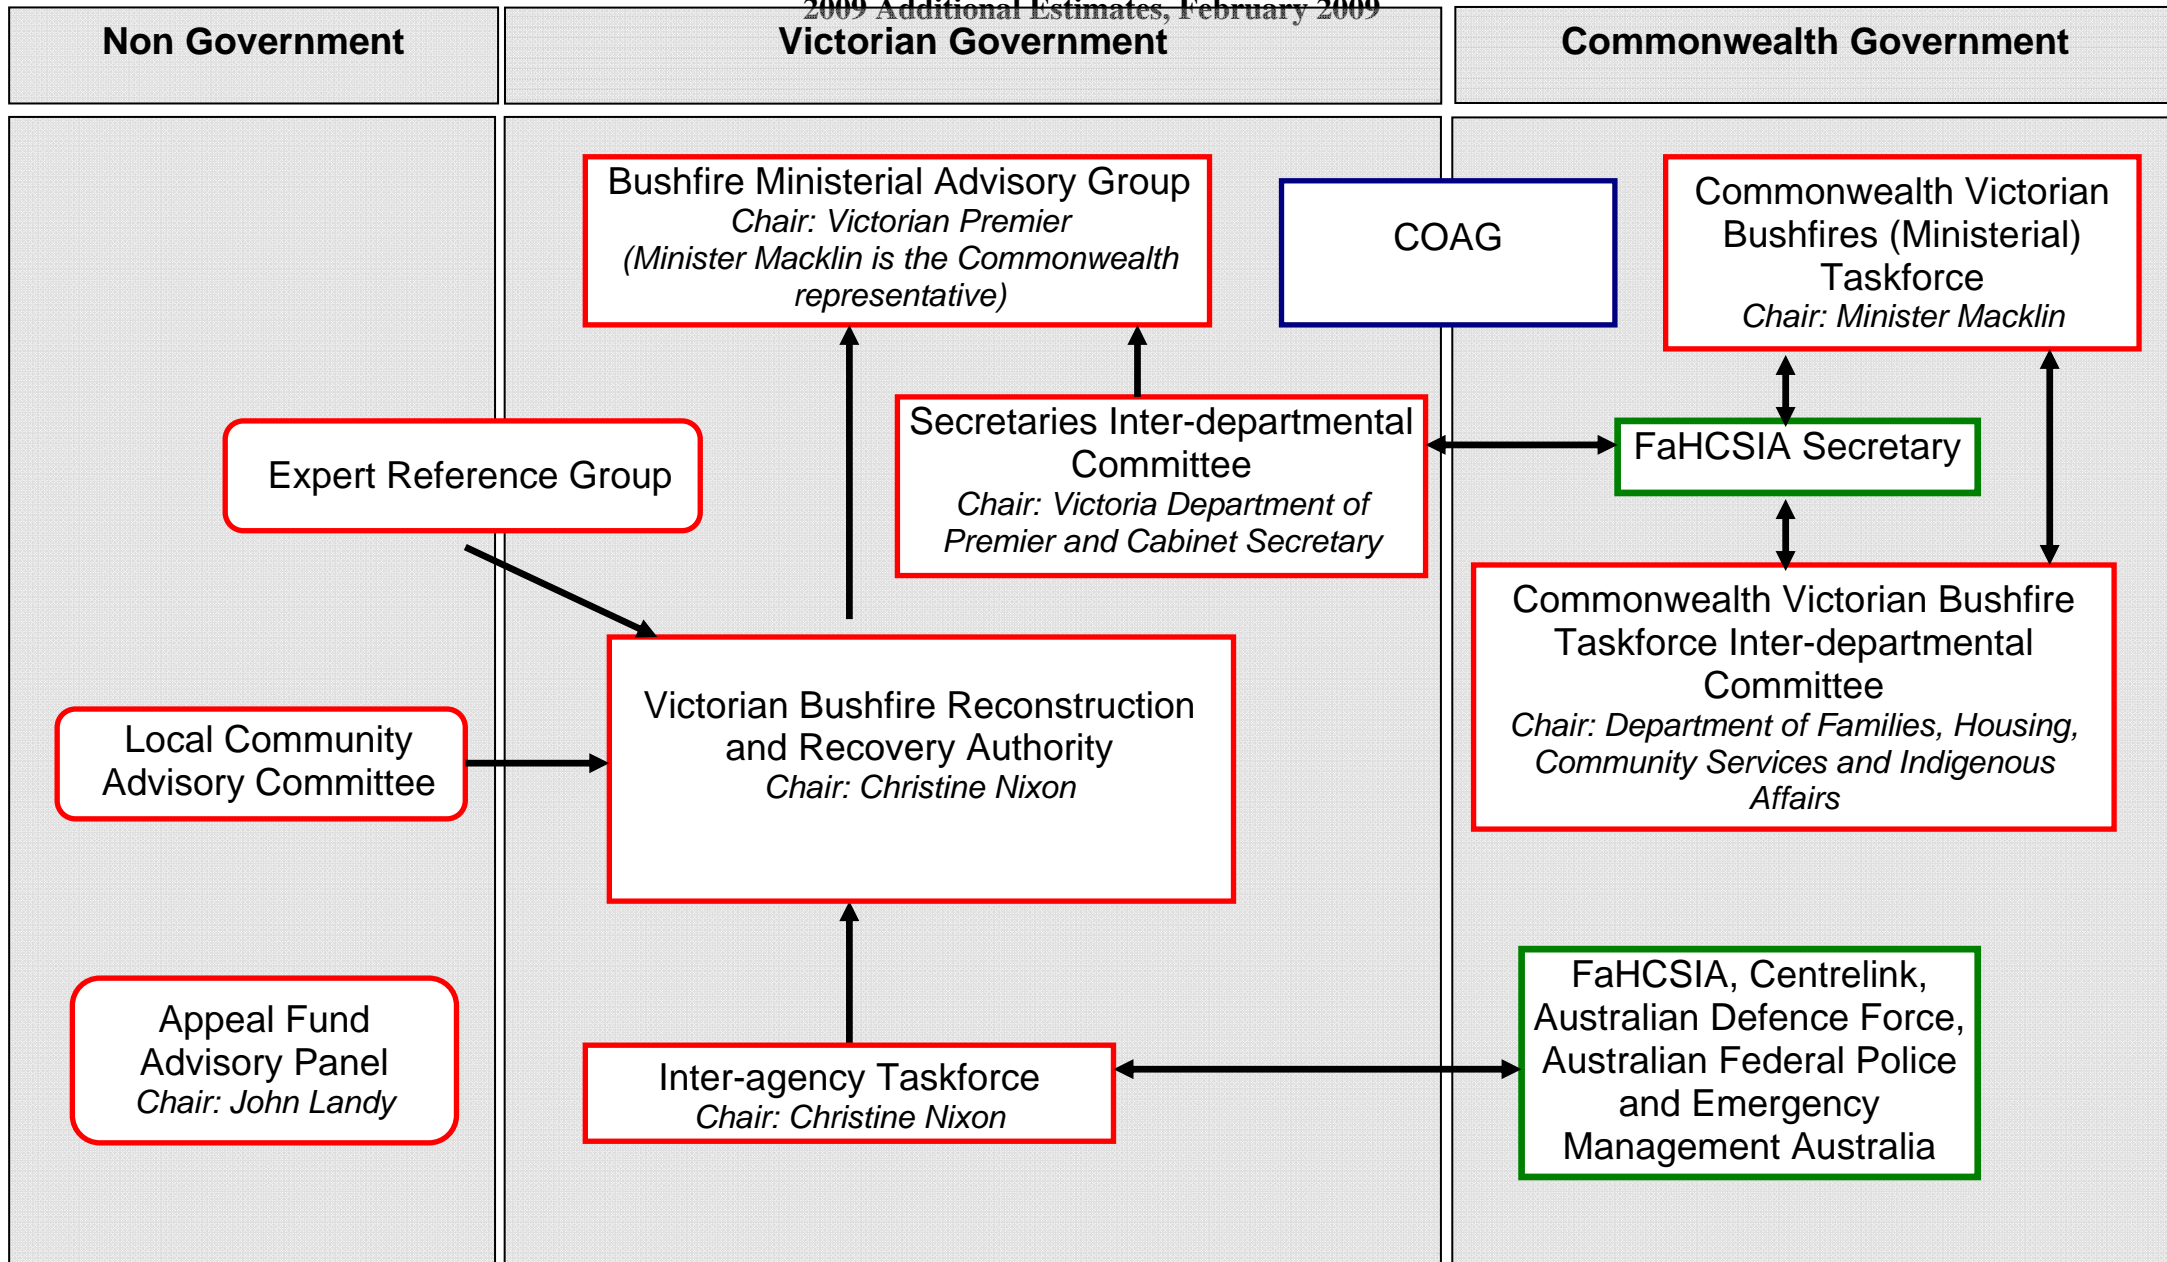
2009 Additional Estimates, February 2009

Non Government

Victorian Government

Commonwealth Government

Bushfire Ministerial Advisory Group
*Chair: Victorian Premier*
*(Minister Macklin is the Commonwealth representative)*

COAG

Commonwealth Victorian Bushfires (Ministerial) Taskforce
*Chair: Minister Macklin*

Expert Reference Group

Secretaries Inter-departmental Committee
*Chair: Victoria Department of Premier and Cabinet Secretary*

FaHCSIA Secretary

Commonwealth Victorian Bushfire Taskforce Inter-departmental Committee
*Chair: Department of Families, Housing, Community Services and Indigenous Affairs*

Local Community Advisory Committee

Victorian Bushfire Reconstruction and Recovery Authority
*Chair: Christine Nixon*

Appeal Fund Advisory Panel
*Chair: John Landy*

Inter-agency Taskforce
*Chair: Christine Nixon*

FaHCSIA, Centrelink, Australian Defence Force, Australian Federal Police and Emergency Management Australia